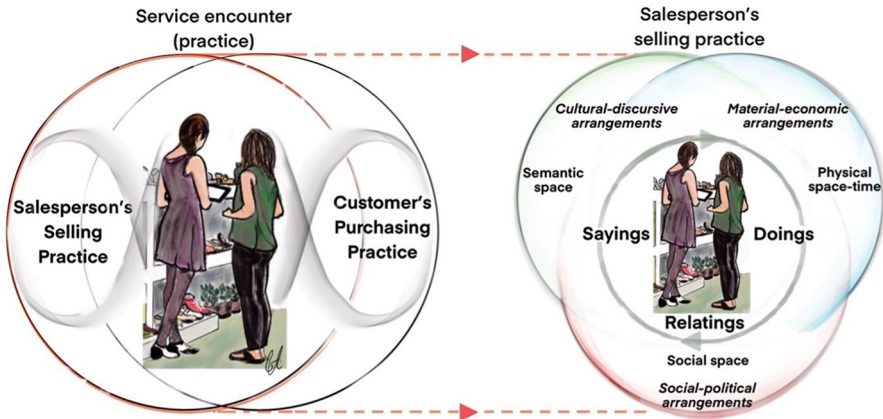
Service encounter (practice)

Salesperson's Selling Practice

Customer's Purchasing Practice

Salesperson's selling practice

Cultural-discursive arrangements

Material-economic arrangements

Semantic space

Physical space-time

Sayings

Doings

Relatings

Social space

Social-political arrangements